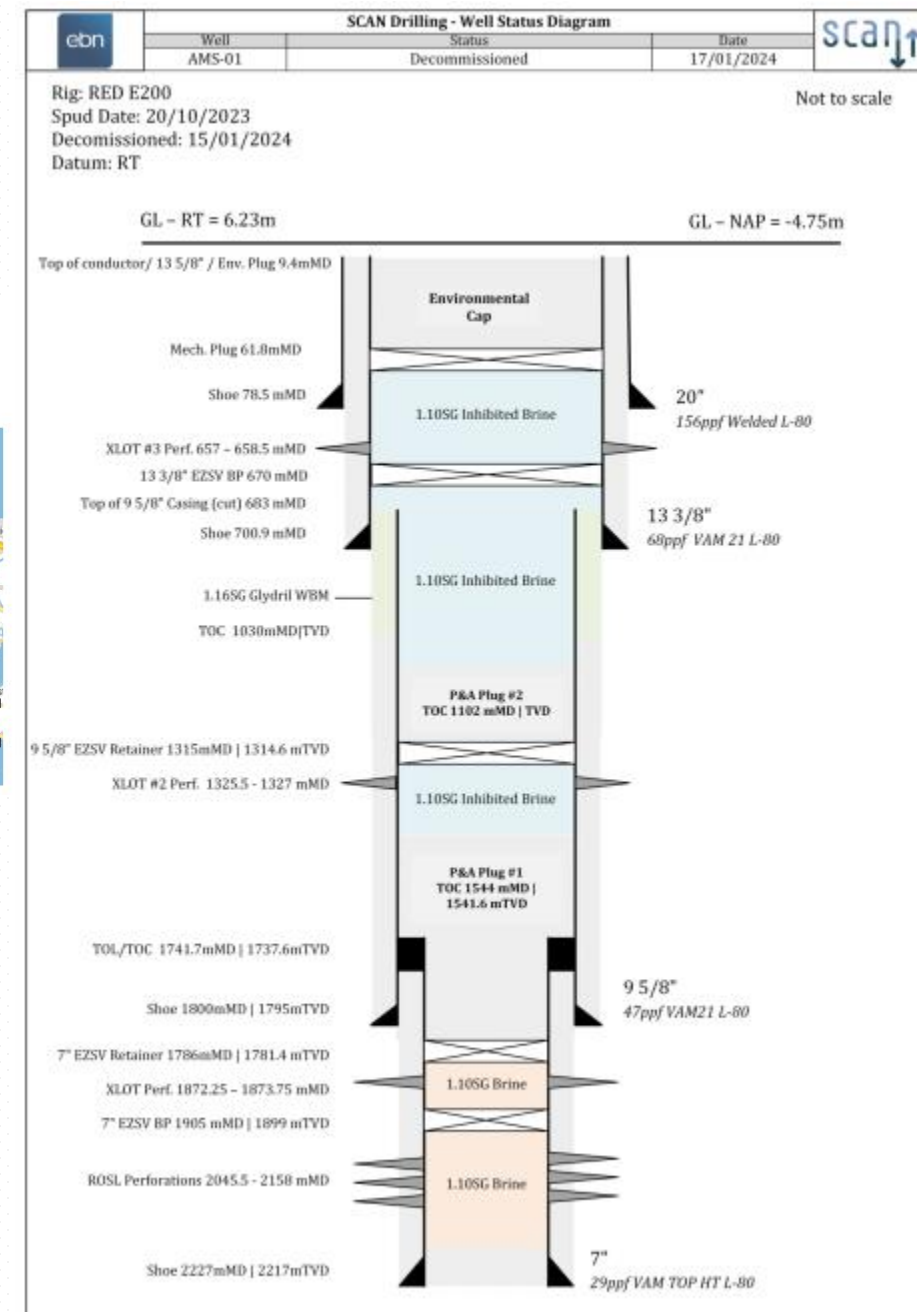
ebn

SCAN Drilling - Well Status Diagram

| Well | Status | Date |
|---|---|---|
| AMS-01 | Decommissioned | 17/01/2024 |

scan

Rig: RED E200
Spud Date: 20/10/2023
Decomissioned: 15/01/2024
Datum: RT

Not to scale

GL – RT = 6.23m

GL – NAP = -4.75m

Top of conductor/ 13 5/8" / Env. Plug 9.4mMD

Environmental Cap

Mech. Plug 61.8mMD

Shoe 78.5 mMD

1.10SG Inhibited Brine

20"
156ppf Welded L-80

XLOT #3 Perf. 657 – 658.5 mMD

13 3/8" EZSV BP 670 mMD

Top of 9 5/8" Casing (cut) 683 mMD

Shoe 700.9 mMD

13 3/8"
68ppf VAM 21 L-80

1.10SG Inhibited Brine

1.16SG Glydril WBM

TOC 1030mMD|TVD

P&A Plug #2
TOC 1102 mMD | TVD

9 5/8" EZSV Retainer 1315mMD | 1314.6 mTVD

XLOT #2 Perf. 1325.5 - 1327 mMD

1.10SG Inhibited Brine

P&A Plug #1
TOC 1544 mMD | 1541.6 mTVD

TOL/TOC 1741.7mMD | 1737.6mTVD

Shoe 1800mMD | 1795mTVD

9 5/8"
47ppf VAM21 L-80

7" EZSV Retainer 1786mMD | 1781.4 mTVD

XLOT Perf. 1872.25 – 1873.75 mMD

1.10SG Brine

7" EZSV BP 1905 mMD | 1899 mTVD

ROSL Perforations 2045.5 - 2158 mMD

1.10SG Brine

Shoe 2227mMD | 2217mTVD

7"
29ppf VAM TOP HT L-80